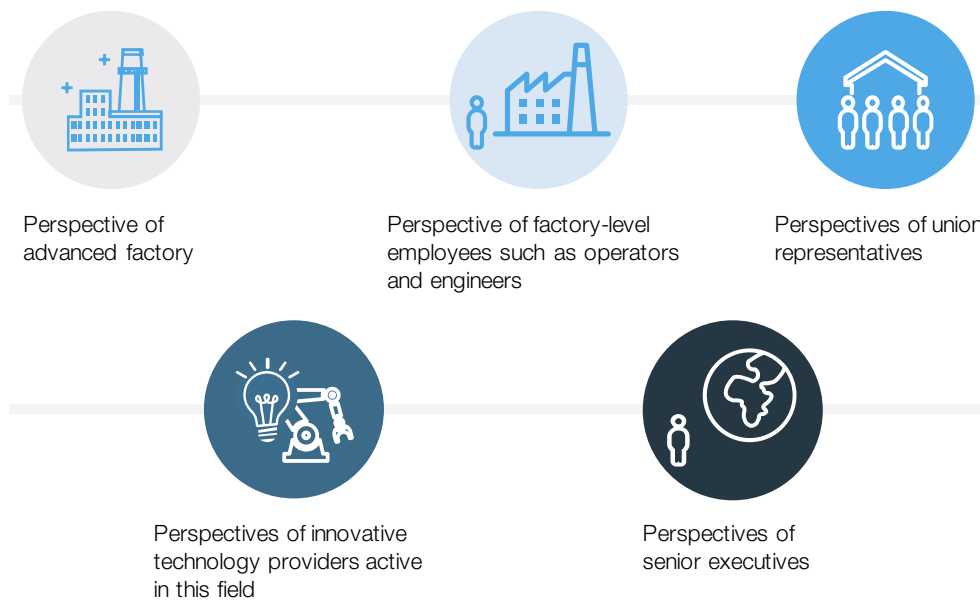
Perspective of advanced factory

Perspective of factory-level employees such as operators and engineers

Perspectives of union representatives

Perspectives of innovative technology providers active in this field

Perspectives of senior executives